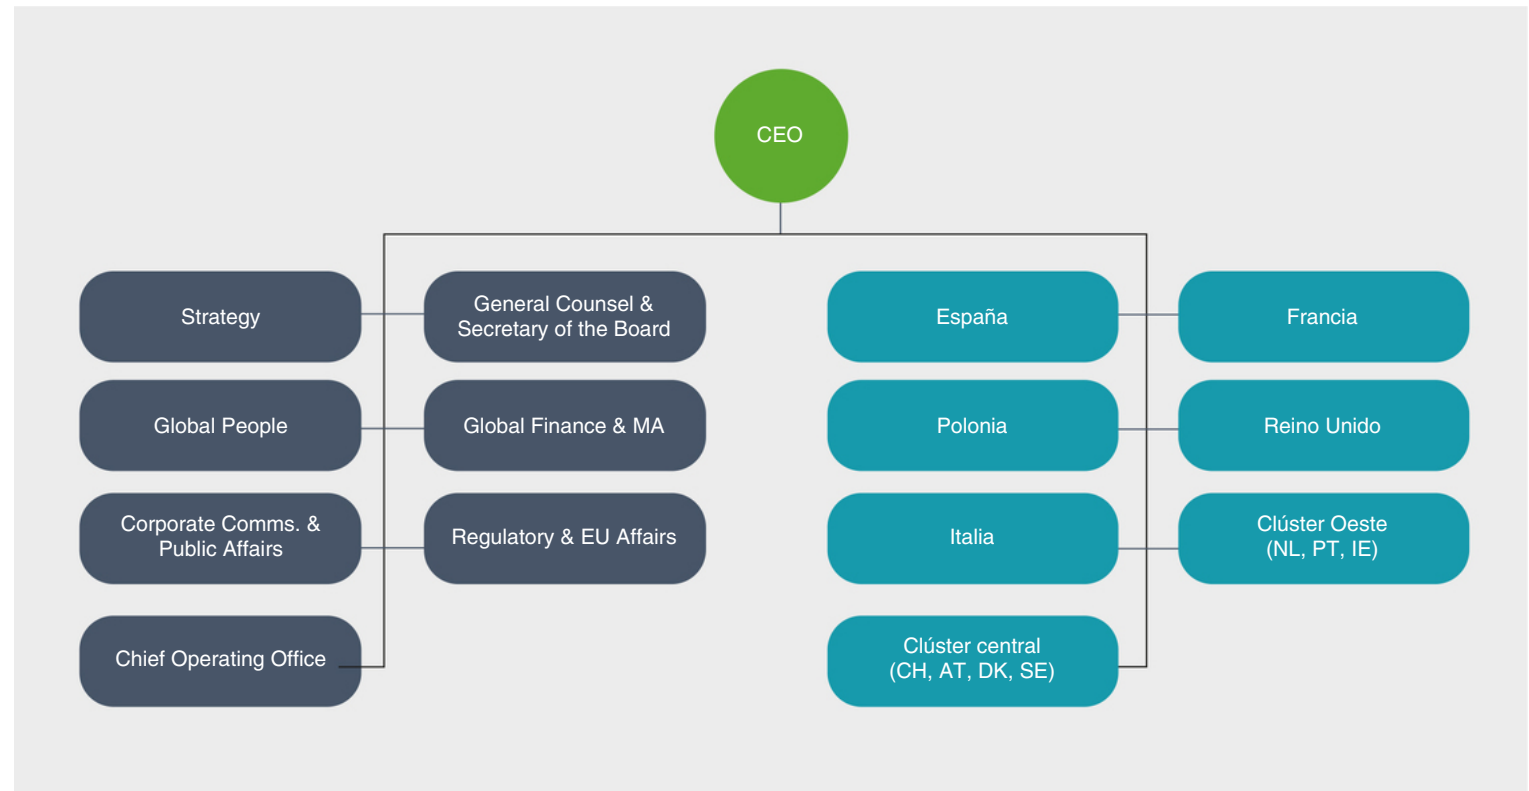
CEO

Strategy

General Counsel & Secretary of the Board

Global People

Global Finance & MA

Corporate Comms. & Public Affairs

Regulatory & EU Affairs

Chief Operating Office

España

Francia

Polonia

Reino Unido

Italia

Clúster Oeste (NL, PT, IE)

Clúster central (CH, AT, DK, SE)